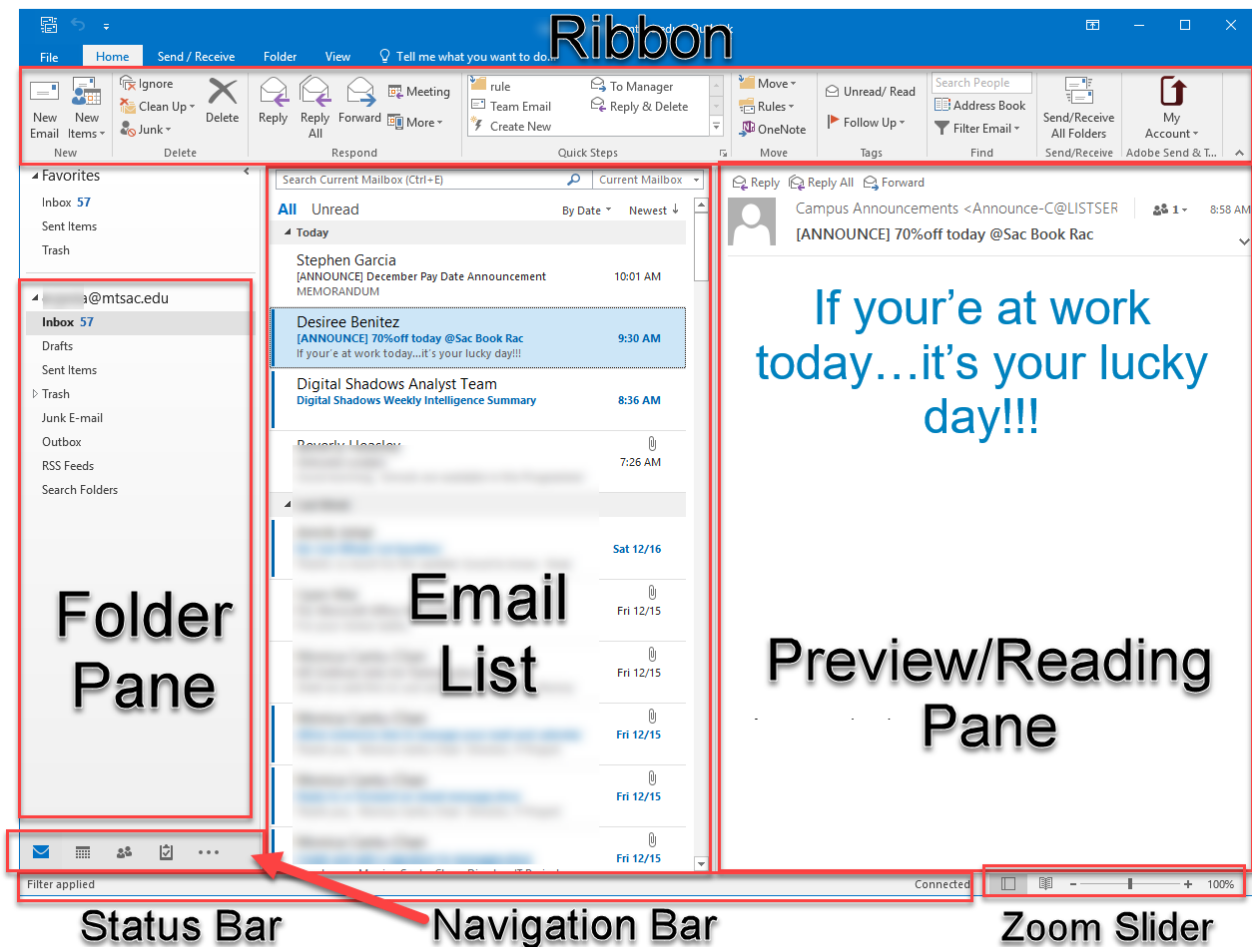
Ribbon

File | Home | Send / Receive | Folder | View | Tell me what you want to do

New Email | New Items | Ignore | Clean Up | Junk | Delete | Reply | Reply All | Forward | Meeting | More | rule | Team Email | Create New | To Manager | Reply & Delete | Move | Rules | OneNote | Unread/ Read | Follow Up | Search People | Address Book | Filter Email | Send/Receive All Folders | My Account

New | Delete | Respond | Quick Steps | Move | Tags | Find | Send/Receive | Adobe Send & T...

Favorites
Inbox 57
Sent Items
Trash

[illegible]@mtsac.edu
Inbox 57
Drafts
Sent Items
Trash
Junk E-mail
Outbox
RSS Feeds
Search Folders

Folder Pane

Search Current Mailbox (Ctrl+E) | Current Mailbox

All | Unread | By Date | Newest

Today

Stephen Garcia
[ANNOUNCE] December Pay Date Announcement 10:01 AM
MEMORANDUM

Desiree Benitez
[ANNOUNCE] 70%off today @Sac Book Rac 9:30 AM
If your'e at work today...it's your lucky day!!!

Digital Shadows Analyst Team
Digital Shadows Weekly Intelligence Summary 8:36 AM

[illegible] 7:26 AM

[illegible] Sat 12/16
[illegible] Fri 12/15
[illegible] Fri 12/15
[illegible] Fri 12/15
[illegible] Fri 12/15
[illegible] Fri 12/15

Email List

Reply | Reply All | Forward

Campus Announcements <Announce-C@LISTSER 1 8:58 AM
[ANNOUNCE] 70%off today @Sac Book Rac

If your'e at work today…it's your lucky day!!!

Preview/Reading Pane

Filter applied | Connected | 100%

Status Bar | Navigation Bar | Zoom Slider